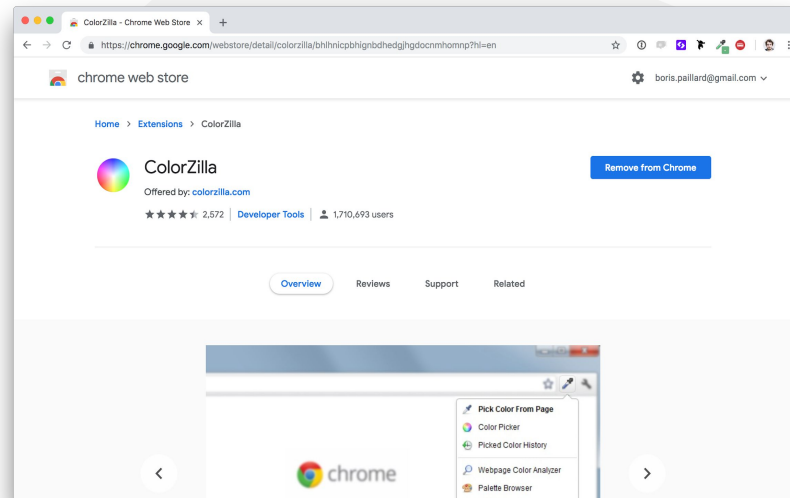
ColorZilla - Chrome Web Store ×

https://chrome.google.com/webstore/detail/colorzilla/bhlhnicpbhignbdhedgjhgdocnmhomnp?hl=en

chrome web store

boris.paillard@gmail.com

Home > Extensions > ColorZilla

ColorZilla

Offered by: colorzilla.com

2,572 | Developer Tools | 1,710,693 users

Remove from Chrome

Overview Reviews Support Related

Pick Color From Page
Color Picker
Picked Color History
Webpage Color Analyzer
Palette Browser

chrome